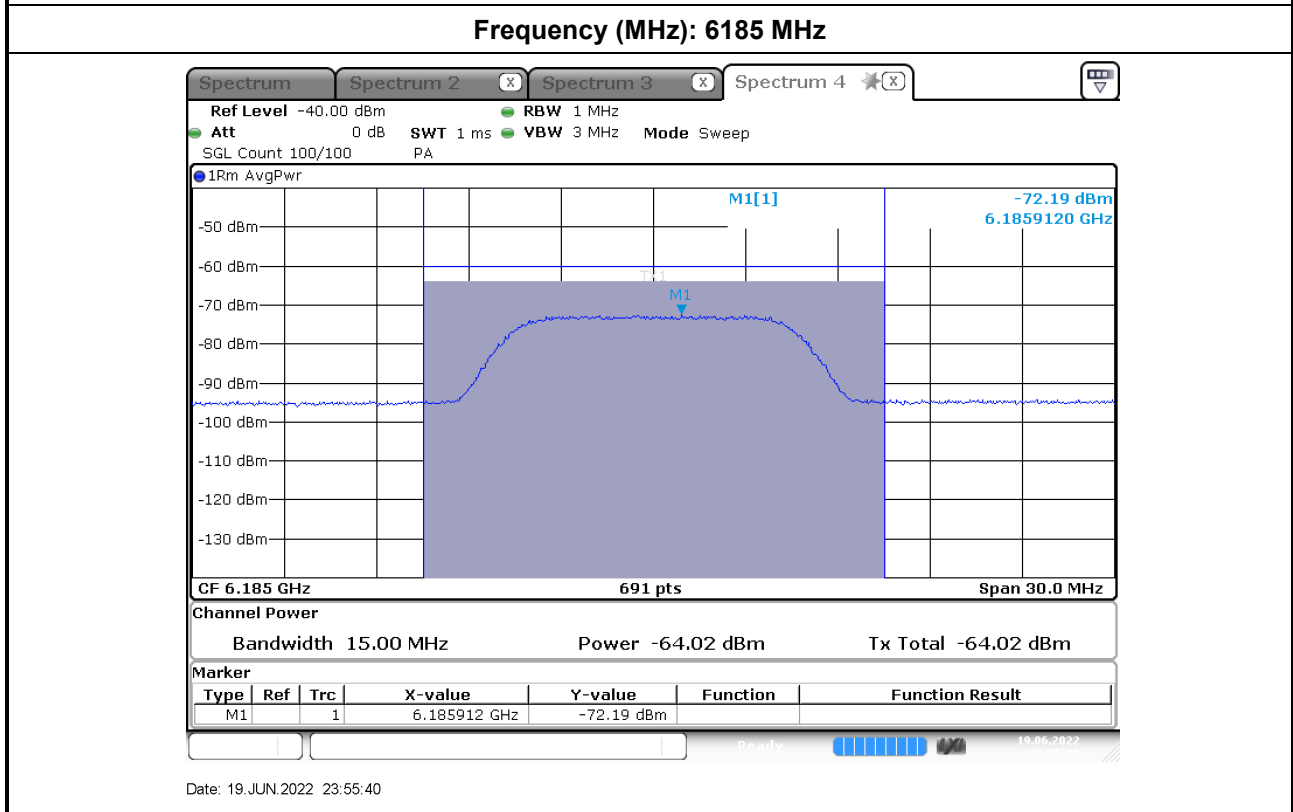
Frequency (MHz): 6185 MHz

Spectrum | Spectrum 2 | Spectrum 3 | Spectrum 4

Ref Level -40.00 dBm RBW 1 MHz
Att 0 dB SWT 1 ms VBW 3 MHz Mode Sweep
SGL Count 100/100 PA

1Rm AvgPwr

M1[1] -72.19 dBm
6.1859120 GHz

-50 dBm
-60 dBm
-70 dBm
-80 dBm
-90 dBm
-100 dBm
-110 dBm
-120 dBm
-130 dBm

Tx1
M1

CF 6.185 GHz 691 pts Span 30.0 MHz

Channel Power
Bandwidth 15.00 MHz Power -64.02 dBm Tx Total -64.02 dBm

Marker

| Type | Ref | Trc | X-value | Y-value | Function | Function Result |
|---|---|---|---|---|---|---|
| M1 | | 1 | 6.185912 GHz | -72.19 dBm | | |

Ready 19.06.2022

Date: 19.JUN.2022 23:55:40